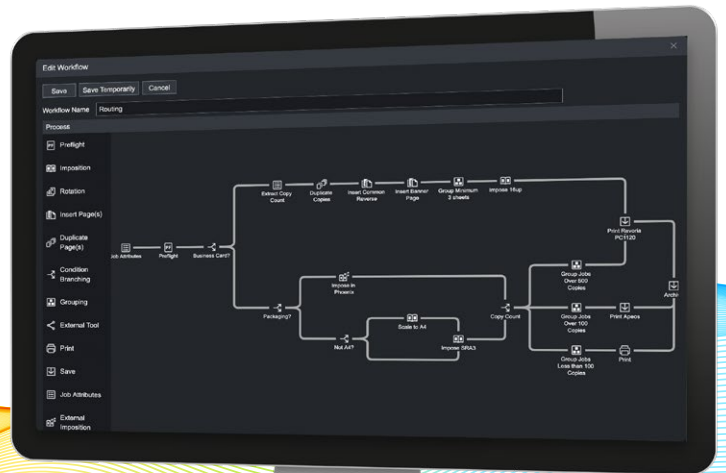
Edit Workflow

Save
Save Temporarily
Cancel

Workflow Name
Routing

Process

Preflight
Imposition
Rotation
Insert Page(s)
Duplicate Page(s)
Condition Branching
Grouping
External Tool
Print
Save
Job Attributes
External Imposition

Job Attributes
Preflight
Business Card?
Extract Copy Count
Duplicate Copies
Insert Common Reverse
Insert Banner Page
Group Minimum 3 sheets
Impose 16up
Print Revoria PC1120
Impose in Presets
Packaging?
Not A4?
Scale to A4
Impose SRA3
Copy Count
Group Jobs Over 500 Copies
Group Jobs Over 100 Copies
Print Apeos
Group Jobs Less than 100 Copies
Print
Archive